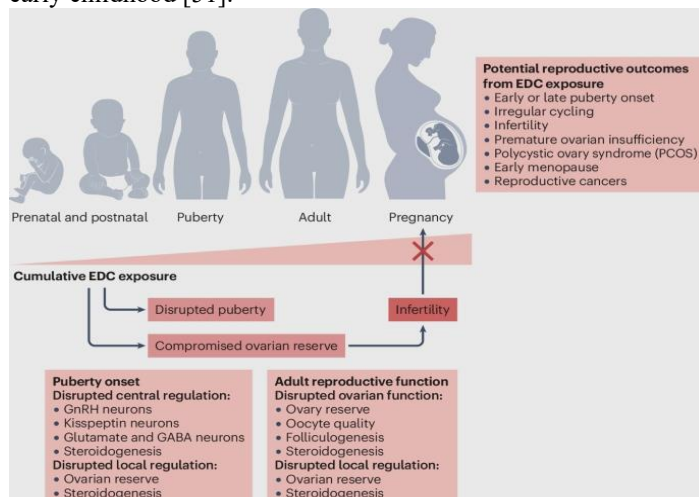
early childhood [51].

Prenatal and postnatal
Puberty
Adult
Pregnancy

Potential reproductive outcomes from EDC exposure
• Early or late puberty onset
• Irregular cycling
• Infertility
• Premature ovarian insufficiency
• Polycystic ovary syndrome (PCOS)
• Early menopause
• Reproductive cancers

Cumulative EDC exposure
Disrupted puberty
Infertility
Compromised ovarian reserve

Puberty onset
Disrupted central regulation:
• GnRH neurons
• Kisspeptin neurons
• Glutamate and GABA neurons
• Steroidogenesis
Disrupted local regulation:
• Ovarian reserve
• Steroidogenesis

Adult reproductive function
Disrupted ovarian function:
• Ovary reserve
• Oocyte quality
• Folliculogenesis
• Steroidogenesis
Disrupted local regulation:
• Ovarian reserve
• Steroidogenesis